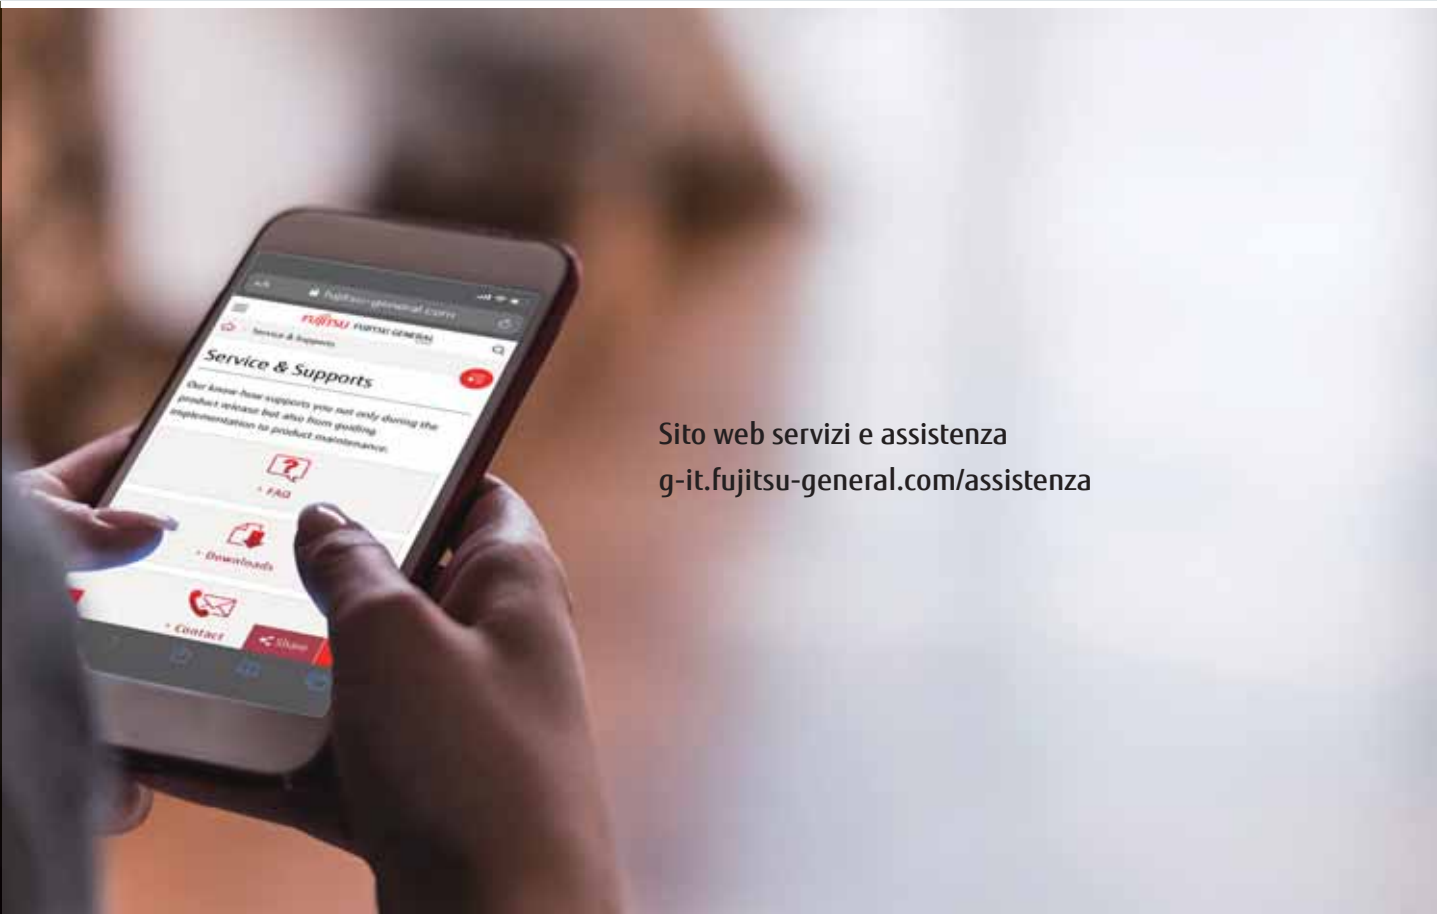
fujitsu-general.com

FUJITSU FUJITSU GENERAL

Service & Supports

Service & Supports

Our know how supports you not only during the product release but also from guiding implementation to product maintenance.

› FAQ

› Downloads

› Contact

Share

Sito web servizi e assistenza
g-it.fujitsu-general.com/assistenza